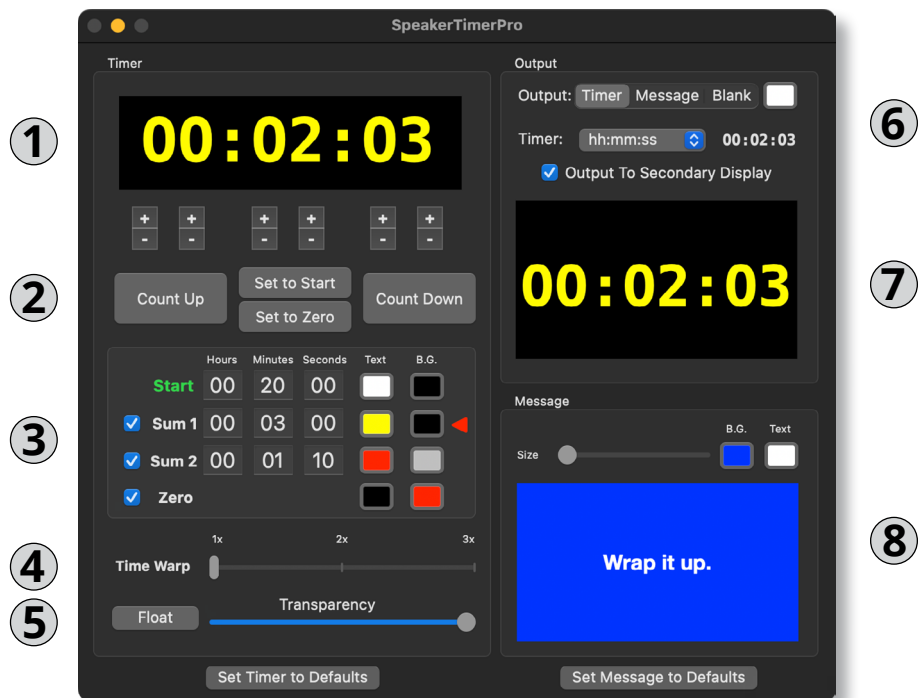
SpeakerTimerPro

Timer

00:02:03

+ - + - + - + - + - + -

Count Up

Set to Start

Set to Zero

Count Down

| | Hours | Minutes | Seconds | Text | B.G. |
|---|---|---|---|---|---|
| Start | 00 | 20 | 00 | | |
| Sum 1 | 00 | 03 | 00 | | |
| Sum 2 | 00 | 01 | 10 | | |
| Zero | | | | | |

1x 2x 3x

Time Warp

Float

Transparency

Set Timer to Defaults

Output

Output: Timer Message Blank

Timer: hh:mm:ss 00:02:03

Output To Secondary Display

00:02:03

Message

B.G. Text

Size

Wrap it up.

Set Message to Defaults

① ② ③ ④ ⑤ ⑥ ⑦ ⑧